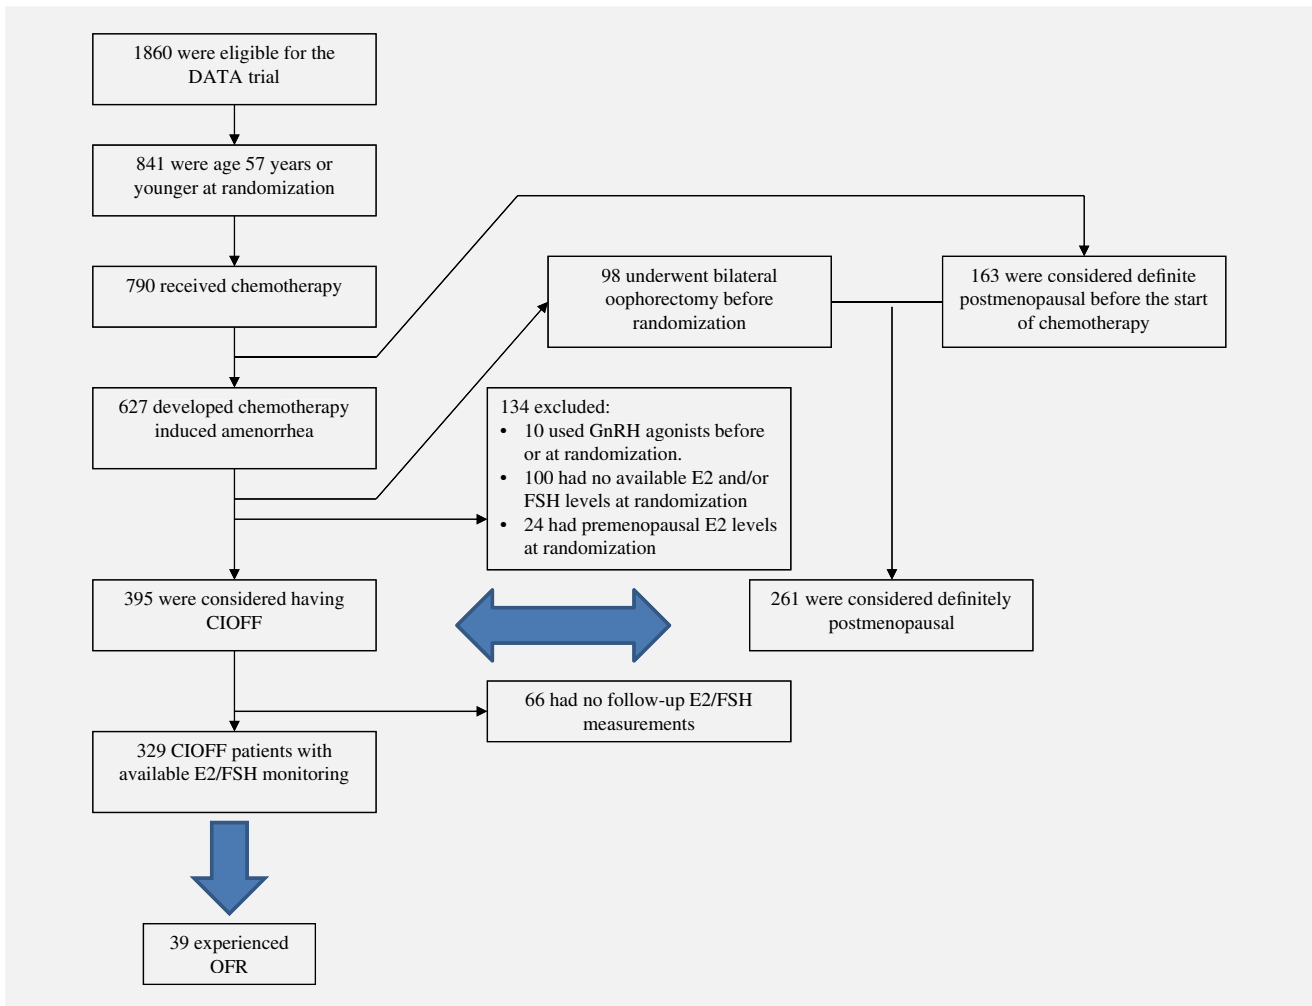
1860 were eligible for the DATA trial

841 were age 57 years or younger at randomization

790 received chemotherapy

627 developed chemotherapy induced amenorrhea

395 were considered having CIOFF

329 CIOFF patients with available E2/FSH monitoring

39 experienced OFR

98 underwent bilateral oophorectomy before randomization

163 were considered definite postmenopausal before the start of chemotherapy

134 excluded:
• 10 used GnRH agonists before or at randomization.
• 100 had no available E2 and/or FSH levels at randomization
• 24 had premenopausal E2 levels at randomization

261 were considered definitely postmenopausal

66 had no follow-up E2/FSH measurements